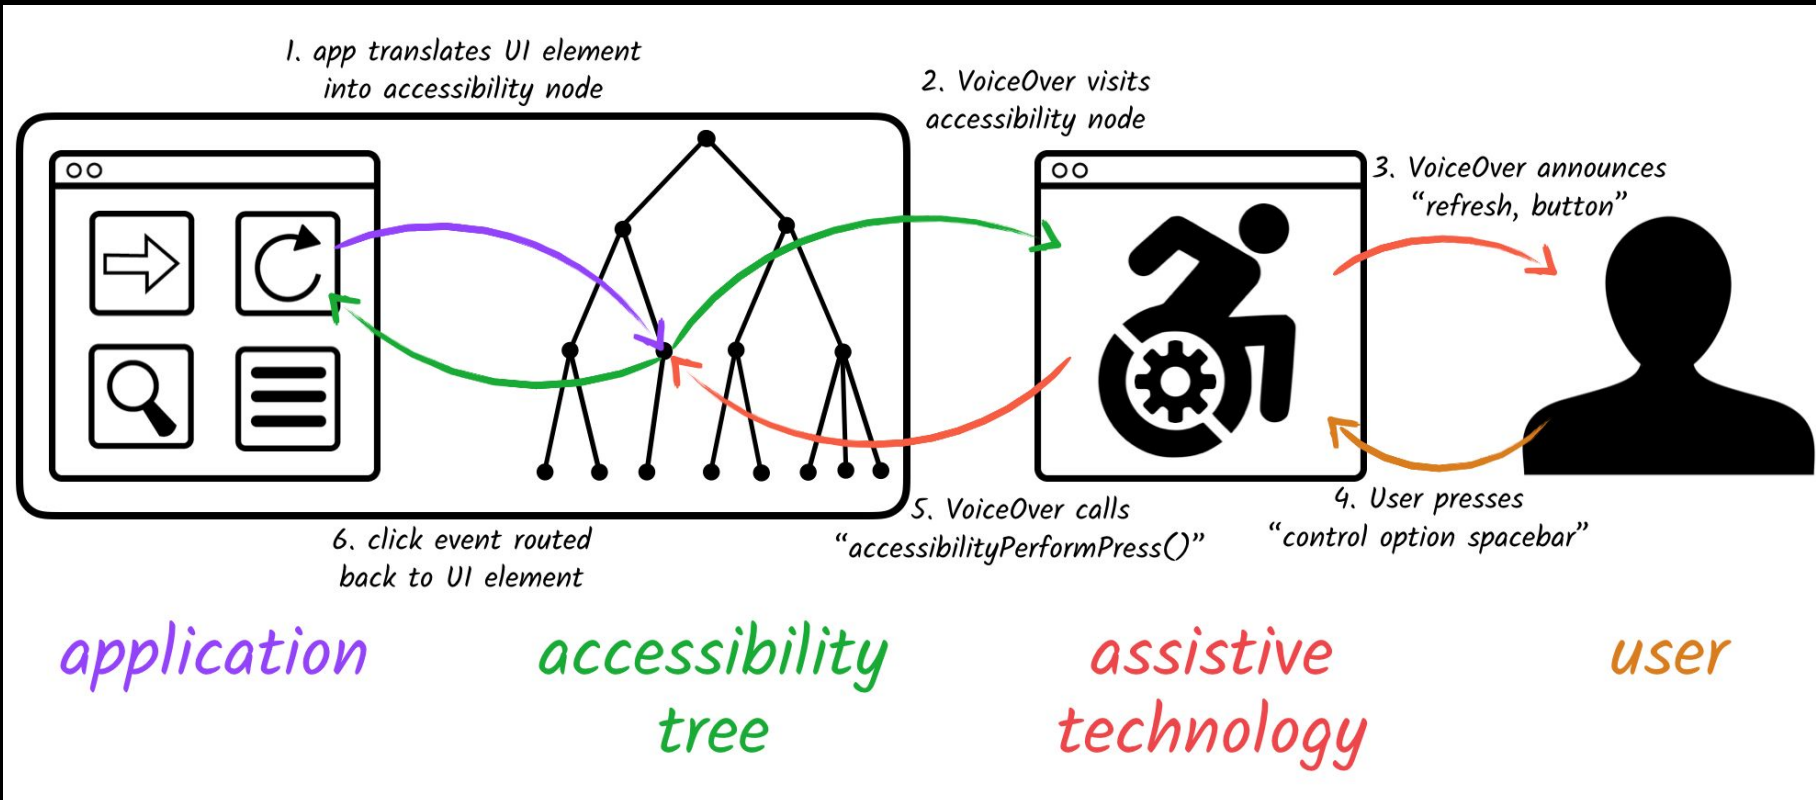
1. app translates UI element into accessibility node

2. VoiceOver visits accessibility node

3. VoiceOver announces "refresh, button"

4. User presses "control option spacebar"

5. VoiceOver calls "accessibilityPerformPress()"

6. click event routed back to UI element

application

accessibility tree

assistive technology

user